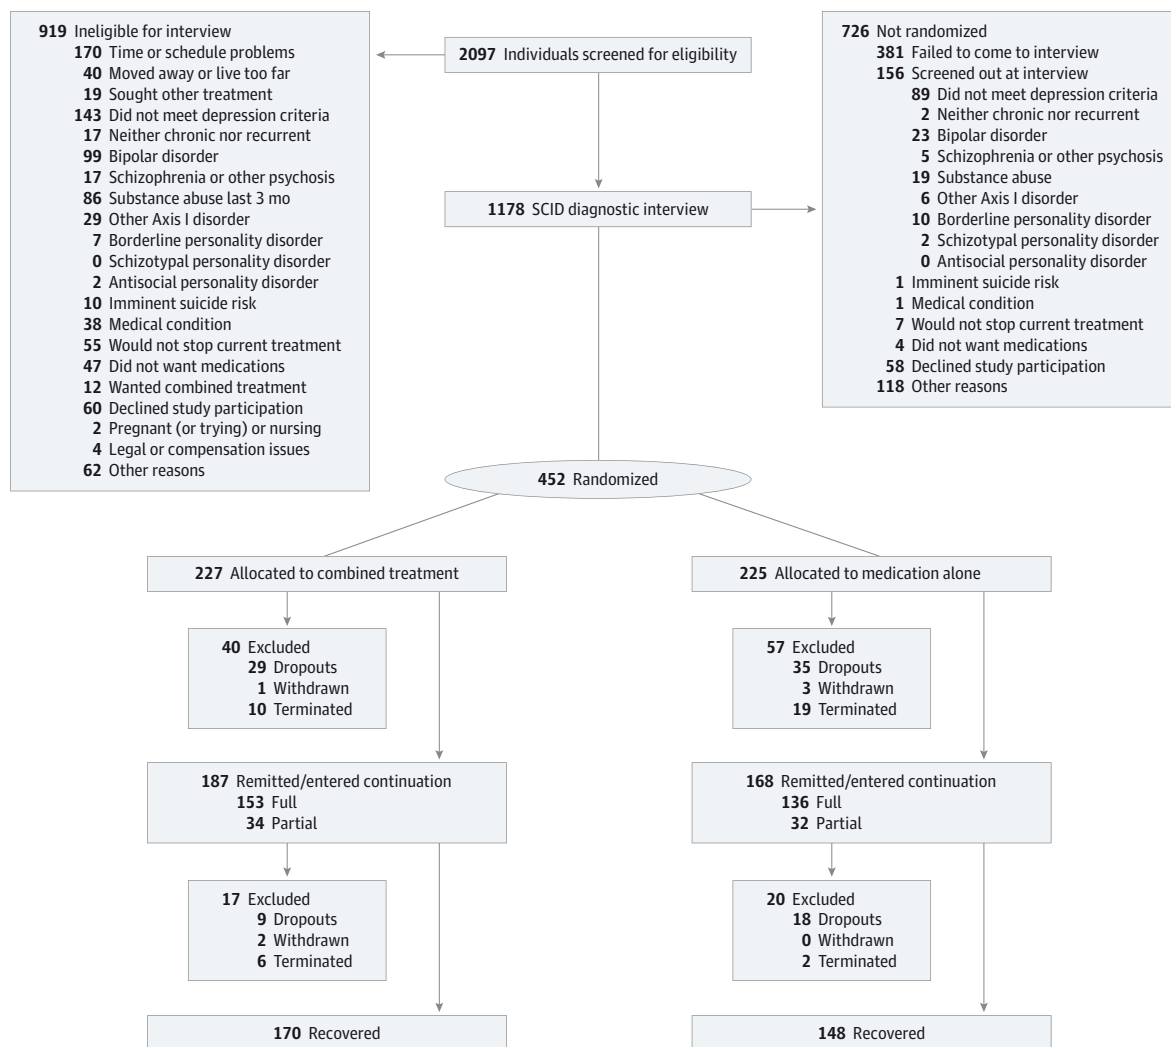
919 Ineligible for interview
170 Time or schedule problems
40 Moved away or live too far
19 Sought other treatment
143 Did not meet depression criteria
17 Neither chronic nor recurrent
99 Bipolar disorder
17 Schizophrenia or other psychosis
86 Substance abuse last 3 mo
29 Other Axis I disorder
7 Borderline personality disorder
0 Schizotypal personality disorder
2 Antisocial personality disorder
10 Imminent suicide risk
38 Medical condition
55 Would not stop current treatment
47 Did not want medications
12 Wanted combined treatment
60 Declined study participation
2 Pregnant (or trying) or nursing
4 Legal or compensation issues
62 Other reasons

2097 Individuals screened for eligibility

726 Not randomized
381 Failed to come to interview
156 Screened out at interview
89 Did not meet depression criteria
2 Neither chronic nor recurrent
23 Bipolar disorder
5 Schizophrenia or other psychosis
19 Substance abuse
6 Other Axis I disorder
10 Borderline personality disorder
2 Schizotypal personality disorder
0 Antisocial personality disorder
1 Imminent suicide risk
1 Medical condition
7 Would not stop current treatment
4 Did not want medications
58 Declined study participation
118 Other reasons

1178 SCID diagnostic interview

452 Randomized

227 Allocated to combined treatment

40 Excluded
29 Dropouts
1 Withdrawn
10 Terminated

187 Remitted/entered continuation
153 Full
34 Partial

17 Excluded
9 Dropouts
2 Withdrawn
6 Terminated

170 Recovered

225 Allocated to medication alone

57 Excluded
35 Dropouts
3 Withdrawn
19 Terminated

168 Remitted/entered continuation
136 Full
32 Partial

20 Excluded
18 Dropouts
0 Withdrawn
2 Terminated

148 Recovered